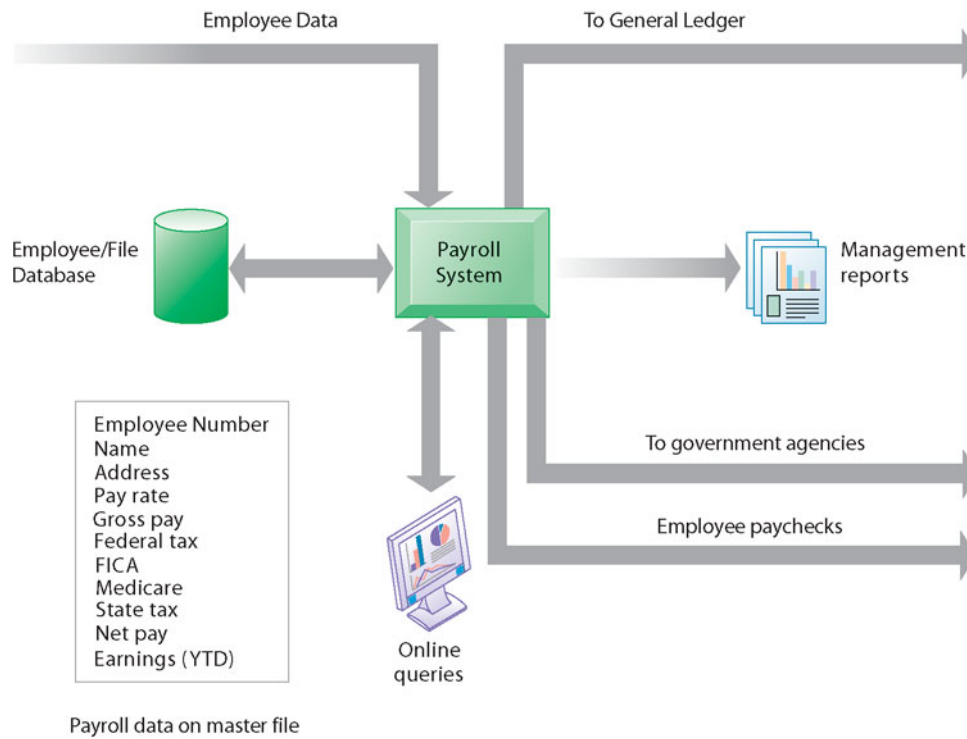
Employee Data

To General Ledger

Employee/File Database

Payroll System

Management reports

Employee Number
Name
Address
Pay rate
Gross pay
Federal tax
FICA
Medicare
State tax
Net pay
Earnings (YTD)

To government agencies

Employee paychecks

Online queries

Payroll data on master file